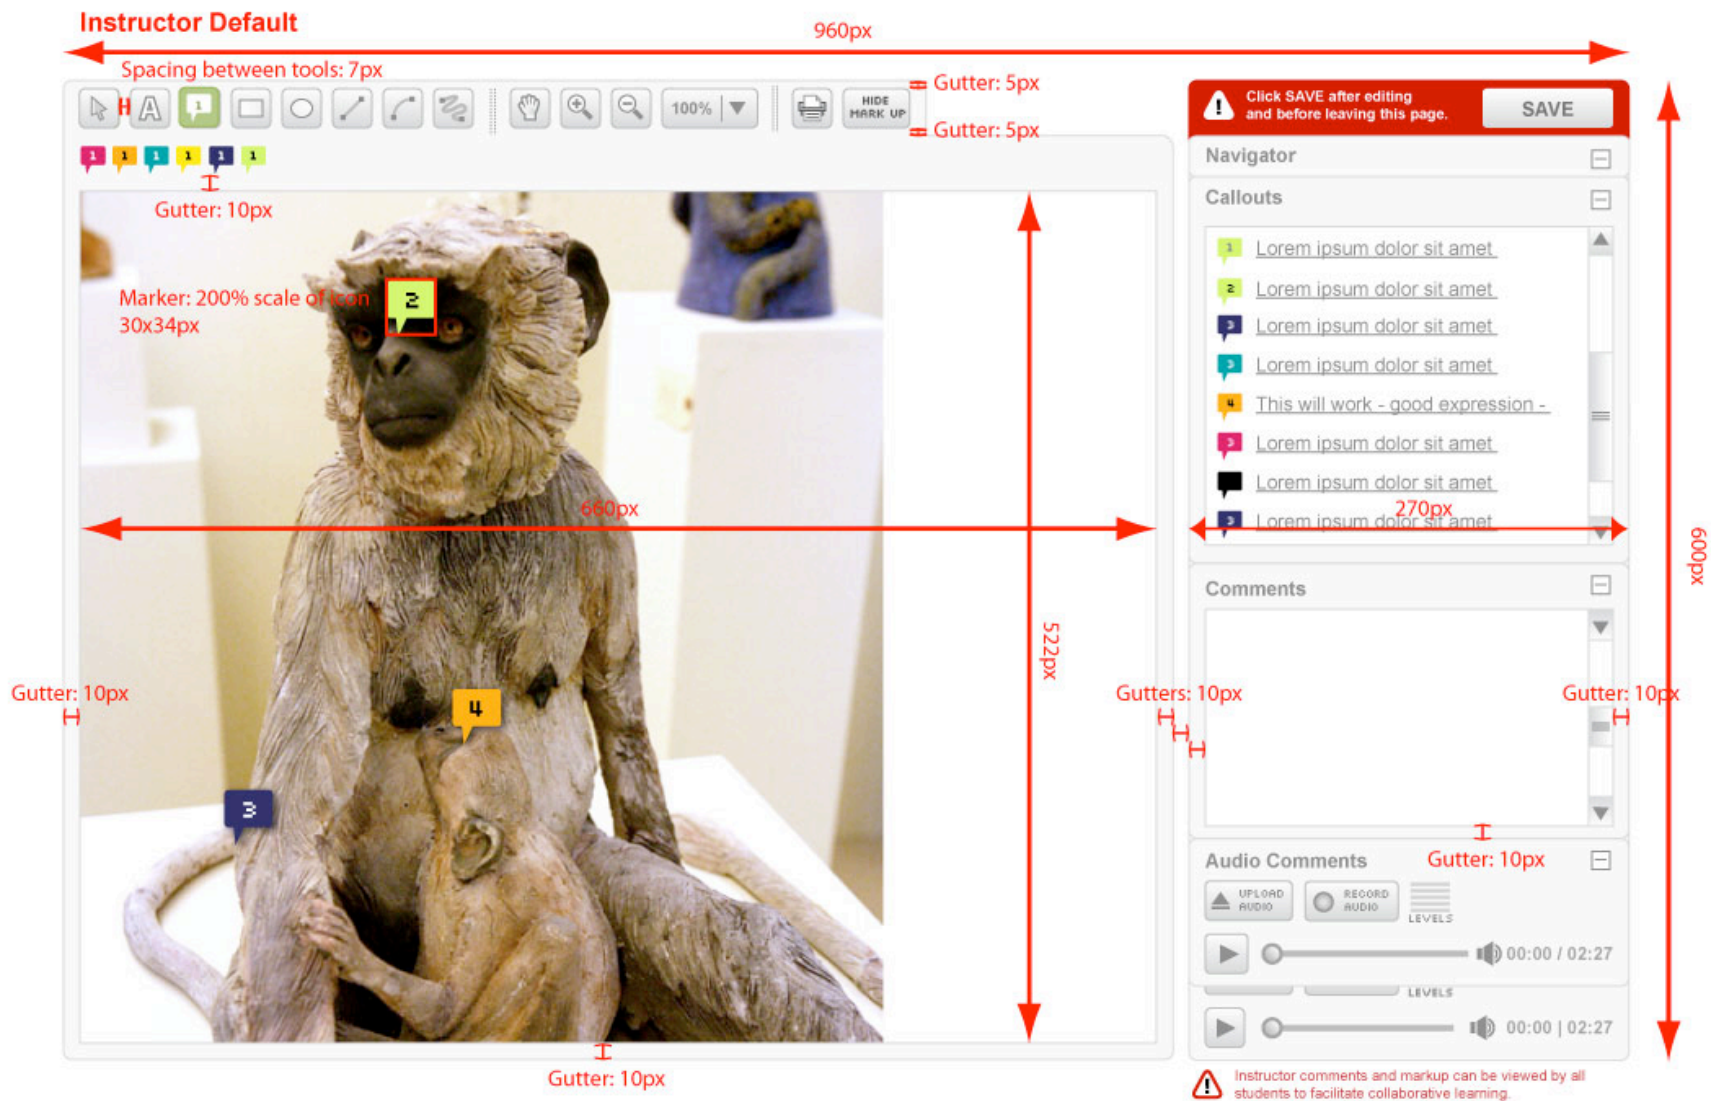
Instructor Default

960px

Spacing between tools: 7px

Gutter: 5px

Gutter: 5px

100%

HIDE MARK UP

1 1 1 1 1 1

Gutter: 10px

Click SAVE after editing and before leaving this page.

SAVE

Navigator

Callouts

1 Lorem ipsum dolor sit amet

2 Lorem ipsum dolor sit amet

3 Lorem ipsum dolor sit amet

3 Lorem ipsum dolor sit amet

4 This will work - good expression -

3 Lorem ipsum dolor sit amet

Lorem ipsum dolor sit amet

3 Lorem ipsum dolor sit amet

270px

Marker: 200% scale of icon 30x34px

2

660px

522px

600px

4

3

Gutter: 10px

Gutters: 10px

Gutter: 10px

Comments

Audio Comments

Gutter: 10px

UPLOAD AUDIO

RECORD AUDIO

LEVELS

00:00 / 02:27

LEVELS

00:00 | 02:27

Gutter: 10px

Instructor comments and markup can be viewed by all students to facilitate collaborative learning.